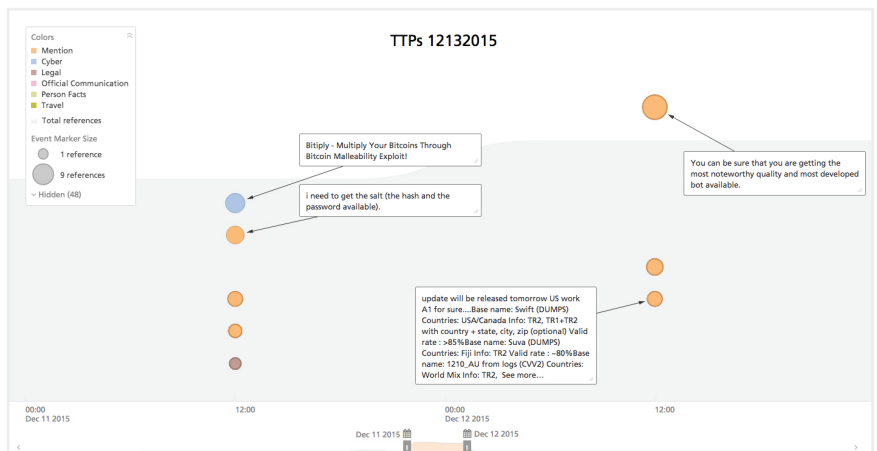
TTPs 12132015

Colors
Mention
Cyber
Legal
Official Communication
Person Facts
Travel
Total references
Event Marker Size
1 reference
9 references
Hidden (48)

Bitiply - Multiply Your Bitcoins Through Bitcoin Malleability Exploit!

I need to get the salt (the hash and the password available).

You can be sure that you are getting the most noteworthy quality and most developed bot available.

update will be released tomorrow US work A1 for sure....Base name: Swift (DUMPS) Countries: USA/Canada Info: TR2, TR1+TR2 with country + state, city, zip (optional) Valid rate : >85%Base name: Suva (DUMPS) Countries: Fiji Info: TR2 Valid rate : ~80%Base name: 1210_AU from logs (CVV2) Countries: World Mix Info: TR2, See more...

00:00
Dec 11 2015
12:00
00:00
Dec 12 2015
12:00

Dec 11 2015
Dec 12 2015